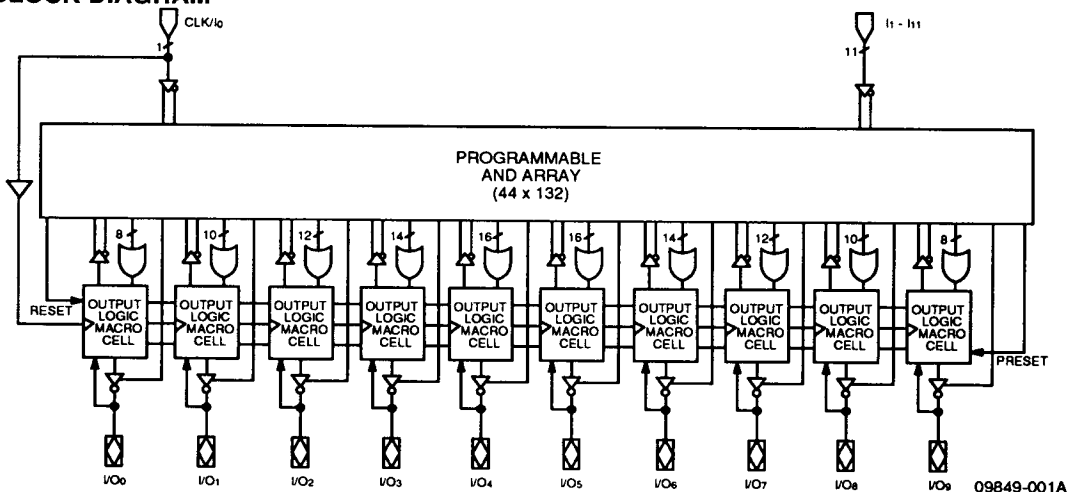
BLOCK DIAGRAM

CLK/$I_0$

1

$I_1 - I_{11}$

11

PROGRAMMABLE
AND ARRAY
(44 x 132)

8

10

12

14

16

16

14

12

10

8

RESET

OUTPUT LOGIC MACRO CELL

OUTPUT LOGIC MACRO CELL

OUTPUT LOGIC MACRO CELL

OUTPUT LOGIC MACRO CELL

OUTPUT LOGIC MACRO CELL

OUTPUT LOGIC MACRO CELL

OUTPUT LOGIC MACRO CELL

OUTPUT LOGIC MACRO CELL

OUTPUT LOGIC MACRO CELL

OUTPUT LOGIC MACRO CELL

PRESET

$I/O_0$

$I/O_1$

$I/O_2$

$I/O_3$

$I/O_4$

$I/O_5$

$I/O_6$

$I/O_7$

$I/O_8$

$I/O_9$

09849-001A